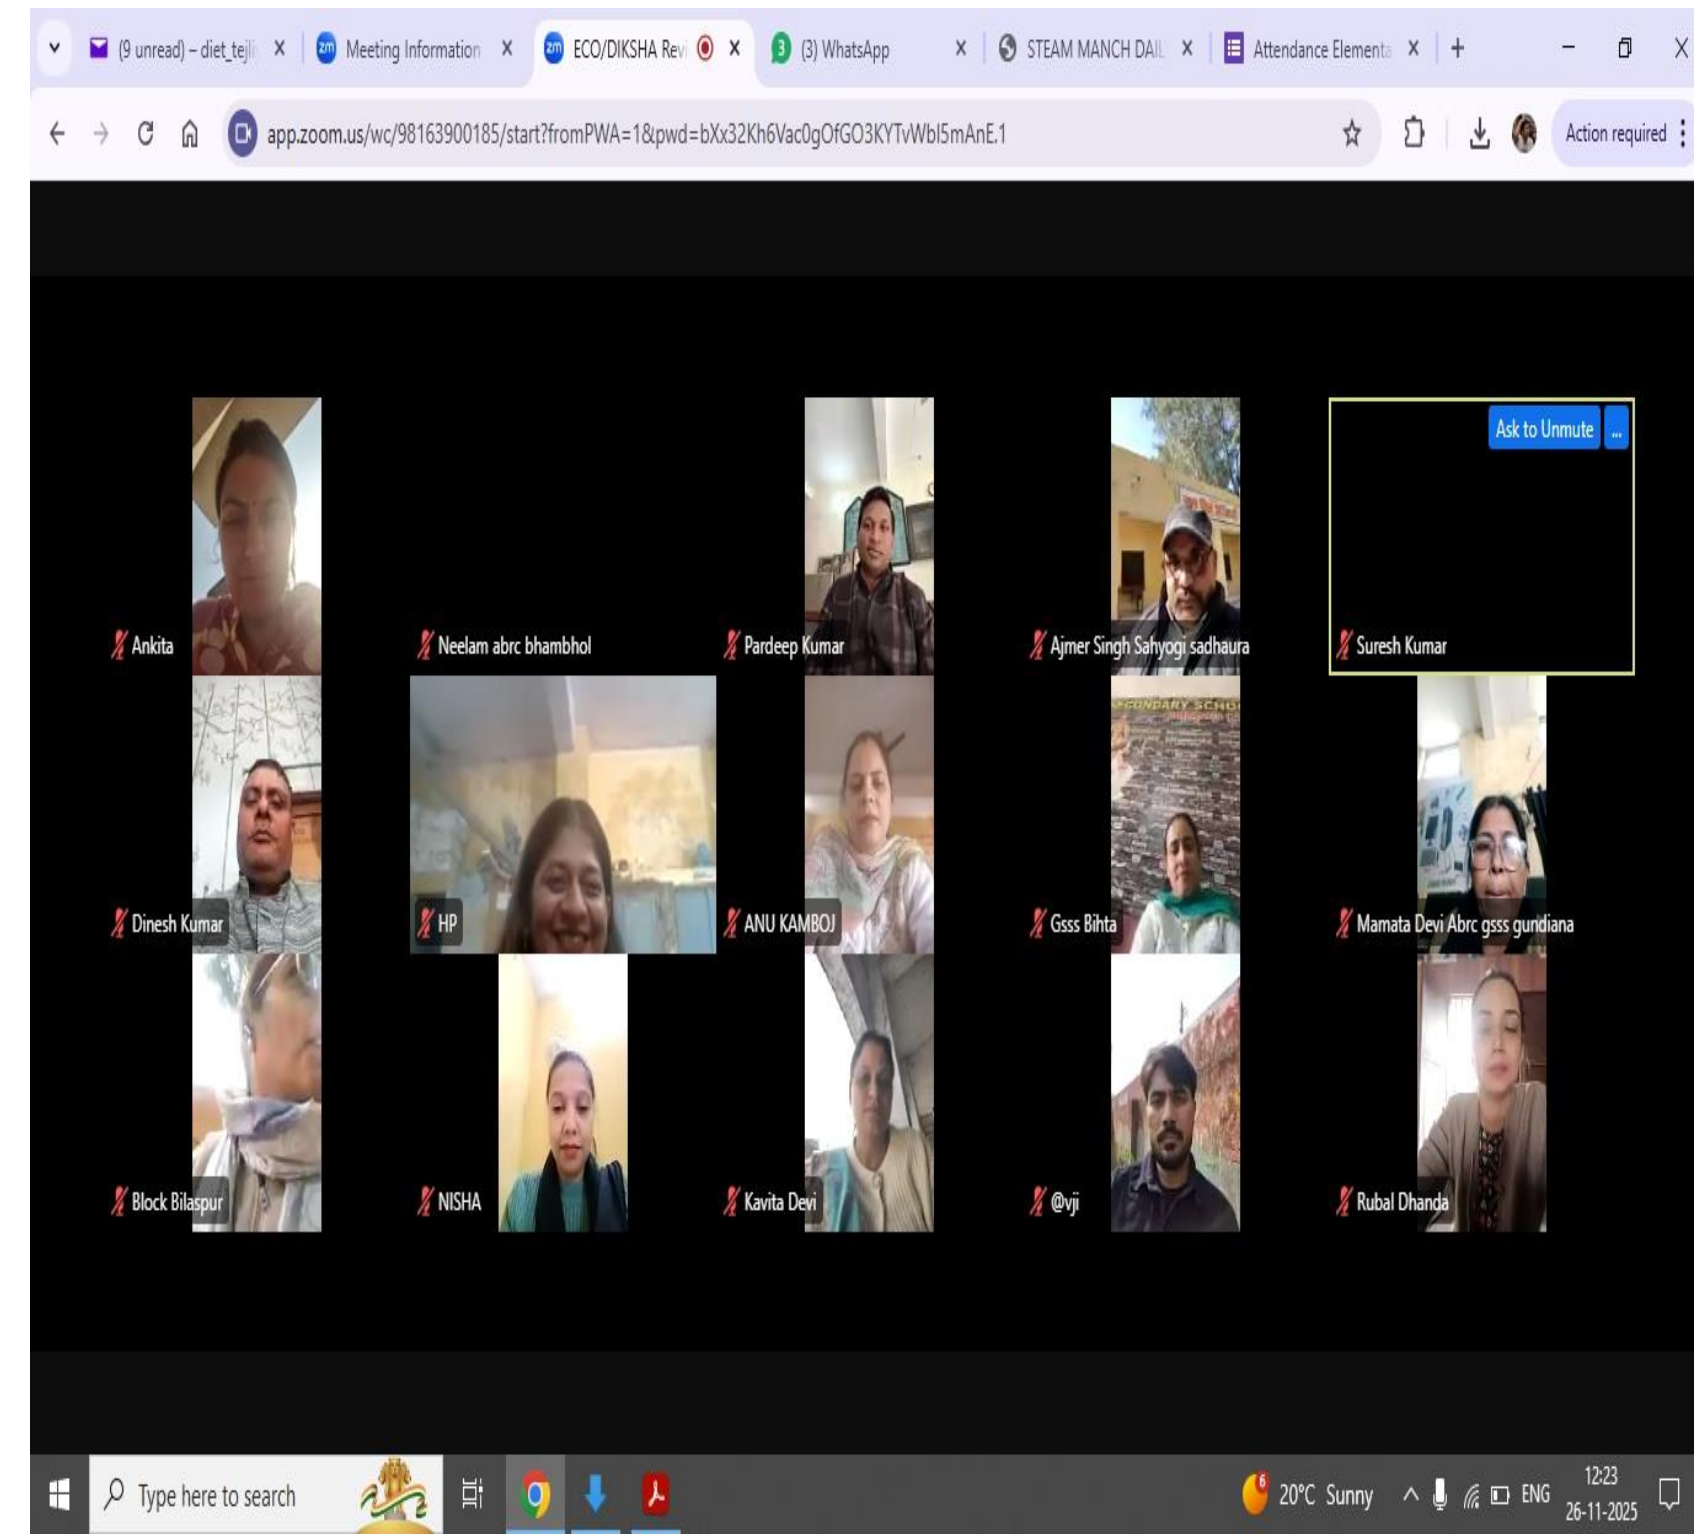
(9 unread) – diet_tejl X
Meeting Information X
ECO/DIKSHA Rev X
(3) WhatsApp X
STEAM MANCH DAIL X
Attendance Elementa X
+

app.zoom.us/wc/98163900185/start?fromPWA=1&pwd=bXx32Kh6Vac0gOfGO3KYTvWbl5mAnE.1

Action required

Ask to Unmute
...

Ankita
Neelam abrc bhambhol
Pardeep Kumar
Ajmer Singh Sahyogi sadhaura
Suresh Kumar
Dinesh Kumar
HP
ANU KAMBOJ
Gsss Bihta
Mamata Devi Abrc gsss gundiana
Block Bilaspur
NISHA
Kavita Devi
@vji
Rubal Dhanda

Type here to search
20°C Sunny
ENG
12:23
26-11-2025